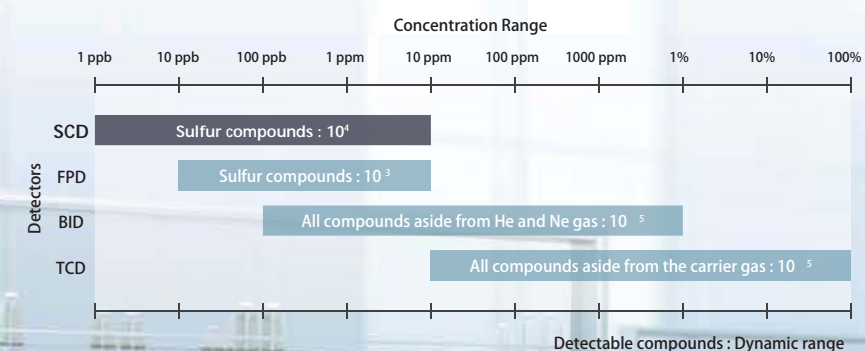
Concentration Range

1 ppb 10 ppb 100 ppb 1 ppm 10 ppm 100 ppm 1000 ppm 1% 10% 100%

Detectors

SCD Sulfur compounds : $10^4$

FPD Sulfur compounds : $10^3$

BID All compounds aside from He and Ne gas : $10^5$

TCD All compounds aside from the carrier gas : $10^5$

Detectable compounds : Dynamic range